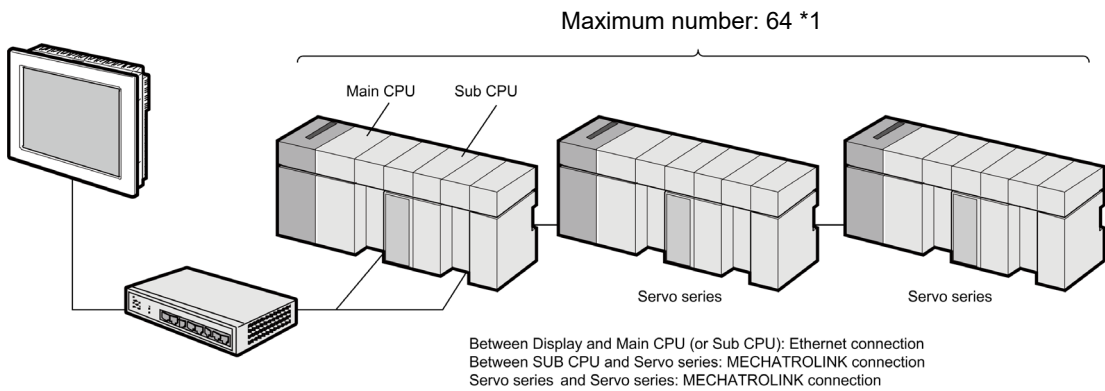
Maximum number: 64 *1

Main CPU

Sub CPU

Servo series

Servo series

Between Display and Main CPU (or Sub CPU): Ethernet connection
Between SUB CPU and Servo series: MECHATROLINK connection
Servo series and Servo series: MECHATROLINK connection